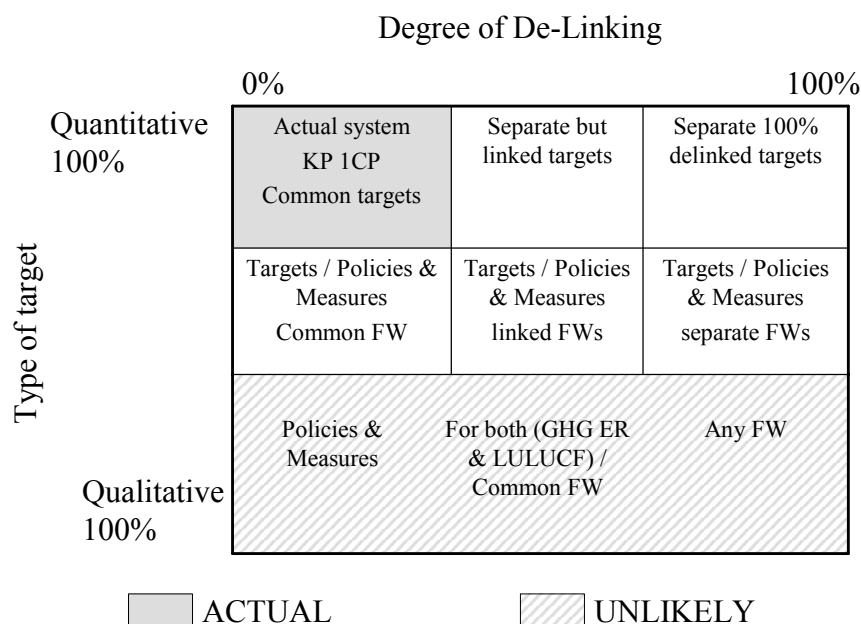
Degree of De-Linking

0%

100%

Quantitative 100%

Type of target

Qualitative 100%

| Actual system KP 1CP Common targets | Separate but linked targets | Separate 100% delinked targets |
|---|---|---|
| Targets / Policies & Measures Common FW | Targets / Policies & Measures linked FWs | Targets / Policies & Measures separate FWs |
| Policies & Measures | For both (GHG ER & LULUCF) / Common FW | Any FW |

ACTUAL

UNLIKELY